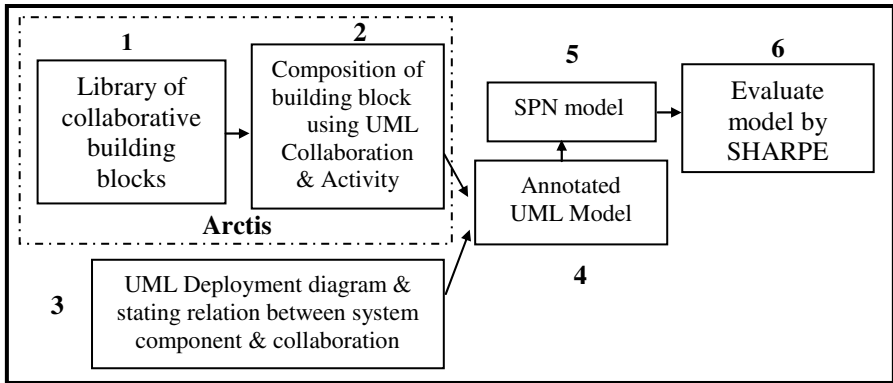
1

Library of collaborative building blocks

2

Composition of building block using UML Collaboration & Activity

Arctis

5

SPN model

6

Evaluate model by SHARPE

Annotated UML Model

4

3

UML Deployment diagram & stating relation between system component & collaboration